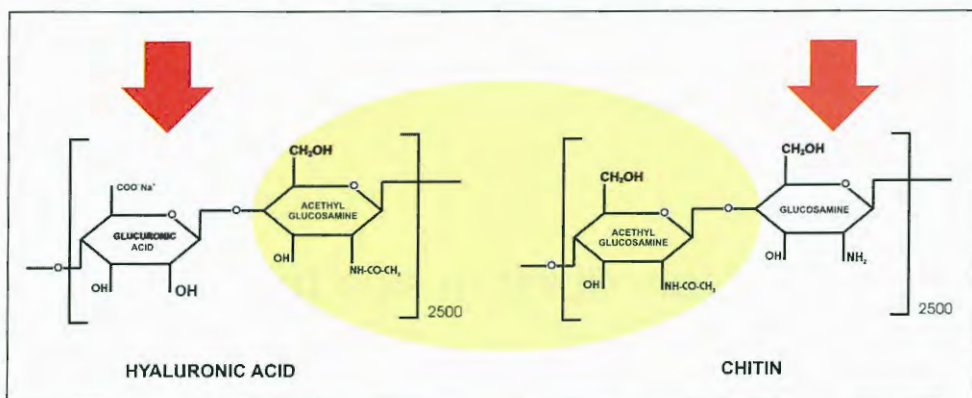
$COO^- Na^+$

GLUCURONIC ACID

OH

OH

O

O

$CH_2OH$

ACETHYL GLUCOSAMINE

OH

$NH\text{-}CO\text{-}CH_3$

2500

HYALURONIC ACID

$CH_2OH$

ACETHYL GLUCOSAMINE

OH

$NH\text{-}CO\text{-}CH_3$

O

$CH_2OH$

GLUCOSAMINE

OH

$NH_2$

2500

CHITIN